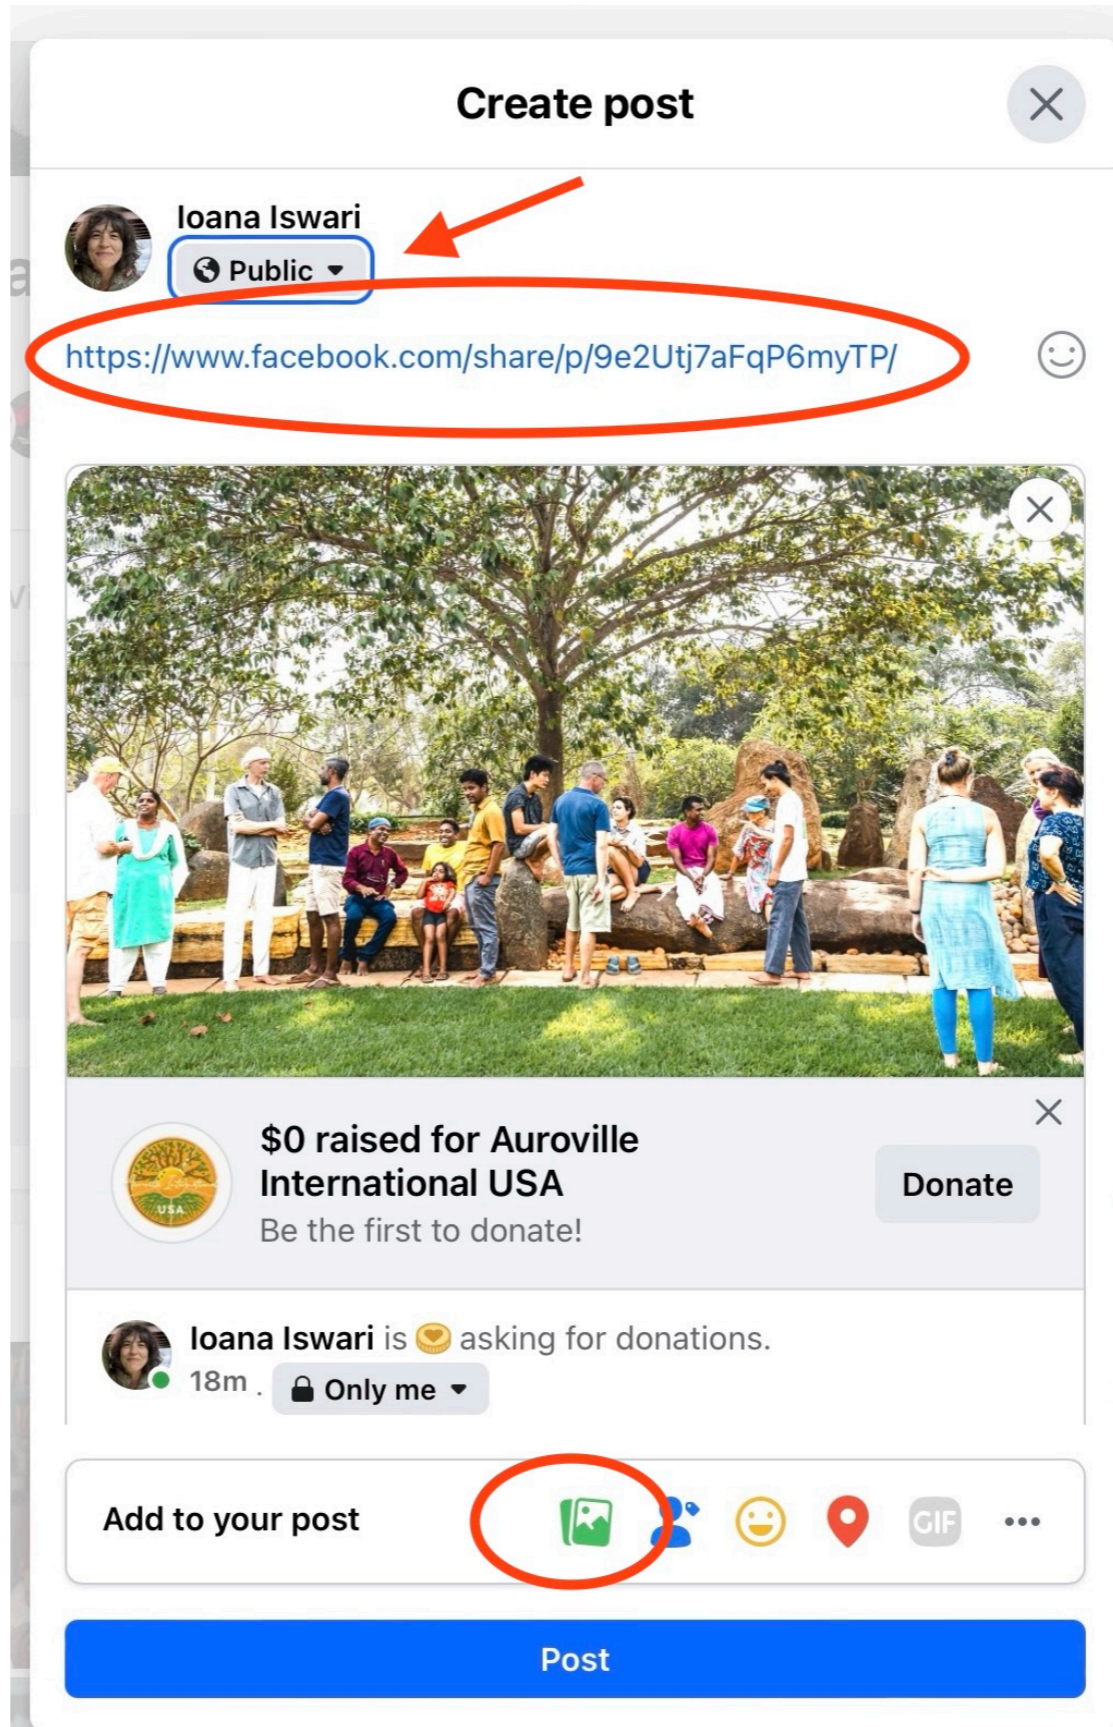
Create post

Ioana Iswari
Public

https://www.facebook.com/share/p/9e2Utj7aFqP6myTP/

USA

$0 raised for Auroville International USA
Be the first to donate!

Donate

Ioana Iswari is asking for donations.
18m . Only me

Add to your post

GIF

...

Post